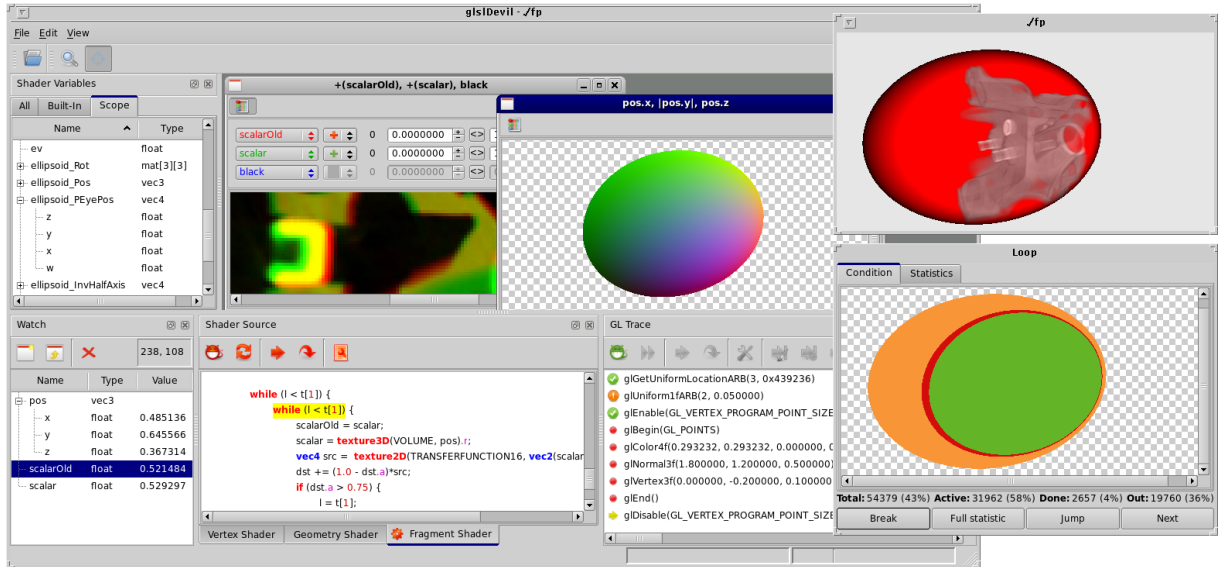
glslDevil - ./fp

File Edit View

Shader Variables

All Built-In Scope

| Name | Type |
|---|---|
| ev | float |
| ellipsoid_Rot | mat[3][3] |
| ellipsoid_Pos | vec3 |
| ellipsoid_PEyePos | vec4 |
| z | float |
| y | float |
| x | float |
| w | float |
| ellipsoid_InvHalfAxis | vec4 |

+(scalarOld), +(scalar), black

scalarOld 0 0.0000000 <>
scalar 0 0.0000000 <>
black

pos.x, |pos.y|, pos.z

./fp

Watch

238, 108

| Name | Type | Value |
|---|---|---|
| pos | vec3 | |
| x | float | 0.485136 |
| y | float | 0.645566 |
| z | float | 0.367314 |
| scalarOld | float | 0.521484 |
| scalar | float | 0.529297 |

Shader Source

while (l < t[1]) {
while (l < t[1]) {
scalarOld = scalar;
scalar = texture3D(VOLUME, pos).r;
vec4 src = texture2D(TRANSFERFUNCTION16, vec2(scalar
dst += (1.0 - dst.a)*src;
if (dst.a > 0.75) {
l = t[1];

Vertex Shader Geometry Shader Fragment Shader

GL Trace

glGetUniformLocationARB(3, 0x439236)
glUniform1fARB(2, 0.050000)
glEnable(GL_VERTEX_PROGRAM_POINT_SIZE
glBegin(GL_POINTS)
glColor4f(0.293232, 0.293232, 0.000000, 0
glNormal3f(1.800000, 1.200000, 0.500000)
glVertex3f(0.000000, -0.200000, 0.100000
glEnd()
glDisable(GL_VERTEX_PROGRAM_POINT_SIZE

Loop

Condition Statistics

Total: 54379 (43%) Active: 31962 (58%) Done: 2657 (4%) Out: 19760 (36%)

Break Full statistic Jump Next